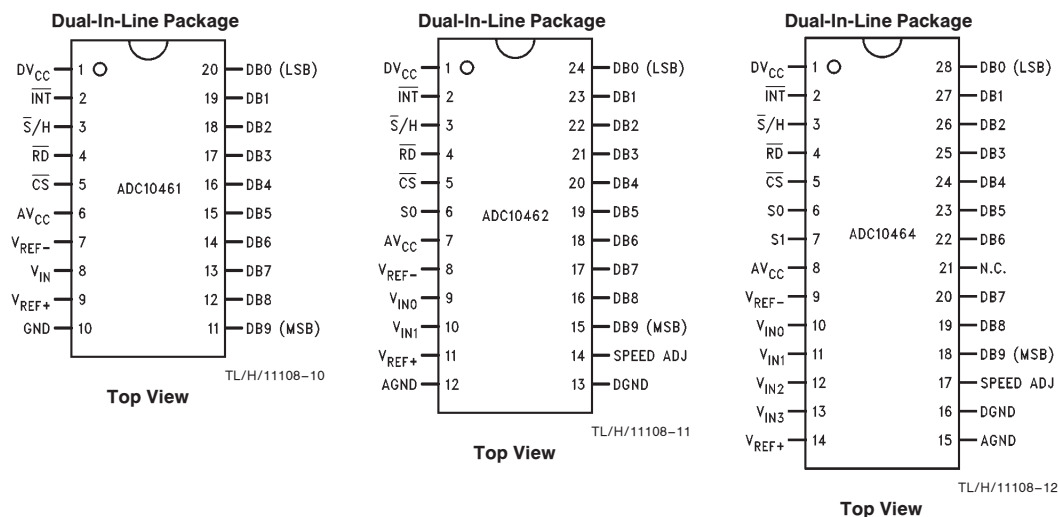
Dual-In-Line Package

$DV_{CC}$ 1
$\overline{INT}$ 2
$\overline{S}/H$ 3
$\overline{RD}$ 4
$\overline{CS}$ 5
$AV_{CC}$ 6
$V_{REF-}$ 7
$V_{IN}$ 8
$V_{REF+}$ 9
GND 10

20 DB0 (LSB)
19 DB1
18 DB2
17 DB3
16 DB4
15 DB5
14 DB6
13 DB7
12 DB8
11 DB9 (MSB)

ADC10461

TL/H/11108–10

Top View

Dual-In-Line Package

$DV_{CC}$ 1
$\overline{INT}$ 2
$\overline{S}/H$ 3
$\overline{RD}$ 4
$\overline{CS}$ 5
S0 6
$AV_{CC}$ 7
$V_{REF-}$ 8
$V_{IN0}$ 9
$V_{IN1}$ 10
$V_{REF+}$ 11
AGND 12

24 DB0 (LSB)
23 DB1
22 DB2
21 DB3
20 DB4
19 DB5
18 DB6
17 DB7
16 DB8
15 DB9 (MSB)
14 SPEED ADJ
13 DGND

ADC10462

TL/H/11108–11

Top View

Dual-In-Line Package

$DV_{CC}$ 1
$\overline{INT}$ 2
$\overline{S}/H$ 3
$\overline{RD}$ 4
$\overline{CS}$ 5
S0 6
S1 7
$AV_{CC}$ 8
$V_{REF-}$ 9
$V_{IN0}$ 10
$V_{IN1}$ 11
$V_{IN2}$ 12
$V_{IN3}$ 13
$V_{REF+}$ 14

28 DB0 (LSB)
27 DB1
26 DB2
25 DB3
24 DB4
23 DB5
22 DB6
21 N.C.
20 DB7
19 DB8
18 DB9 (MSB)
17 SPEED ADJ
16 DGND
15 AGND

ADC10464

TL/H/11108–12

Top View